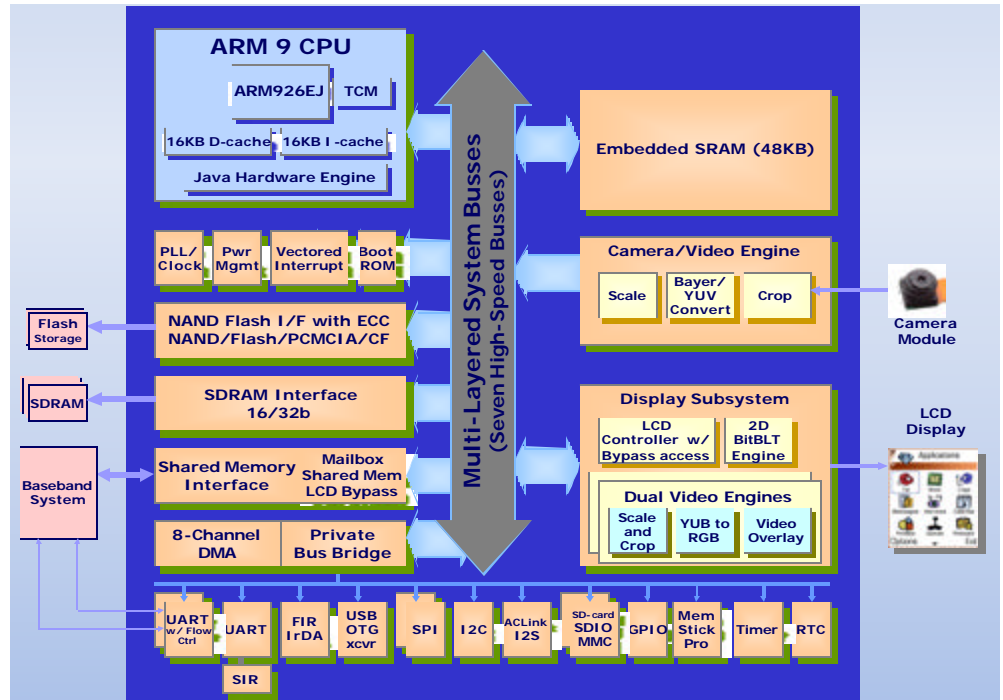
ARM 9 CPU
ARM926EJ
TCM
16KB D-cache
16KB I-cache
Java Hardware Engine

PLL/ Clock
Pwr Mgmt
Vectored Interrupt
Boot ROM

NAND Flash I/F with ECC NAND/Flash/PCMCIA/CF

SDRAM Interface 16/32b

Shared Memory Interface
Mailbox Shared Mem LCD Bypass

8-Channel DMA
Private Bus Bridge

Multi-Layered System Busses (Seven High-Speed Busses)

Embedded SRAM (48KB)

Camera/Video Engine
Scale
Bayer/ YUV Convert
Crop

Camera Module

Display Subsystem
LCD Controller w/ Bypass access
2D BitBLT Engine
Dual Video Engines
Scale and Crop
YUB to RGB
Video Overlay

LCD Display

Flash Storage
SDRAM
Baseband System

UART w/ Flow Ctrl
UART
SIR
FIR IrDA
USB OTG xcvr
SPI
I2C
ACLink I2S
SD-card SDIO MMC
GPIO
Mem Stick Pro
Timer
RTC